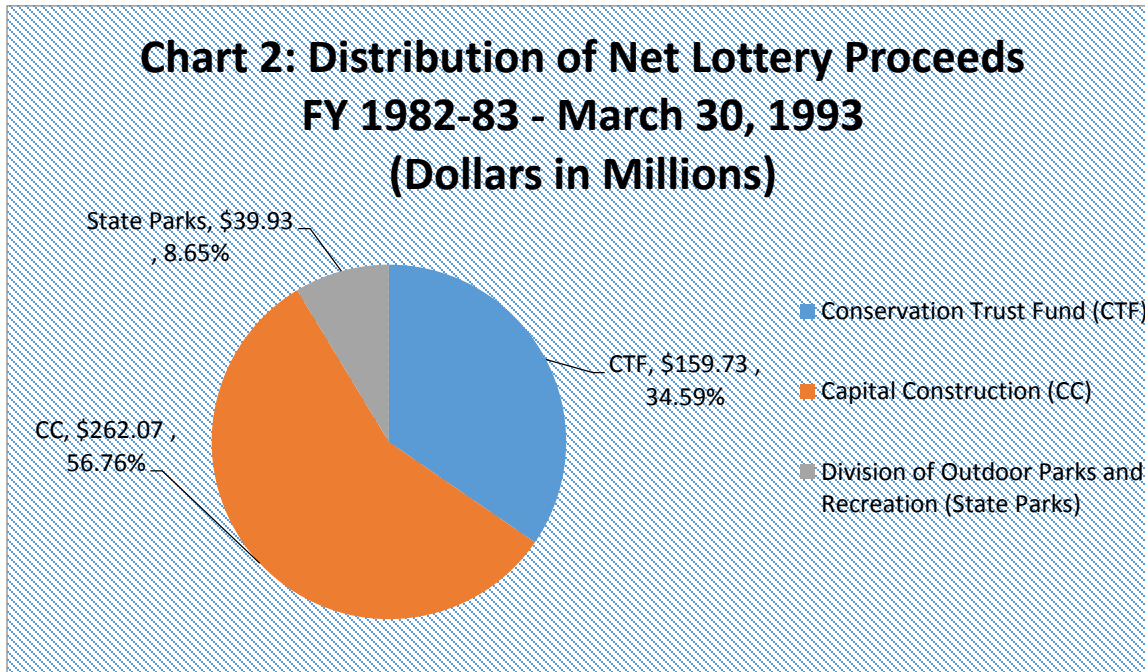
Chart 2: Distribution of Net Lottery Proceeds
FY 1982-83 - March 30, 1993
(Dollars in Millions)

State Parks, $39.93 , 8.65%

CTF, $159.73 , 34.59%

CC, $262.07 , 56.76%

Conservation Trust Fund (CTF)

Capital Construction (CC)

Division of Outdoor Parks and Recreation (State Parks)